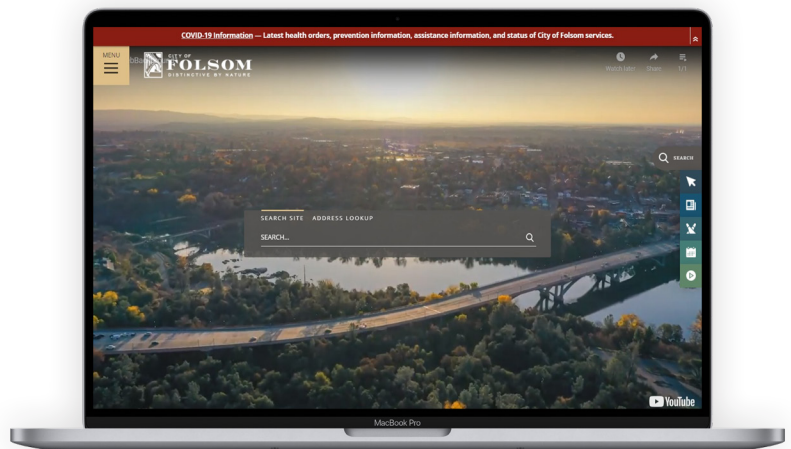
COVID-19 Information — Latest health orders, prevention information, assistance information, and status of City of Folsom services.

MENU

CITY OF FOLSOM DISTINCTIVE BY NATURE

Watch later Share 1/1

SEARCH

SEARCH SITE ADDRESS LOOKUP

SEARCH...

YouTube

MacBook Pro